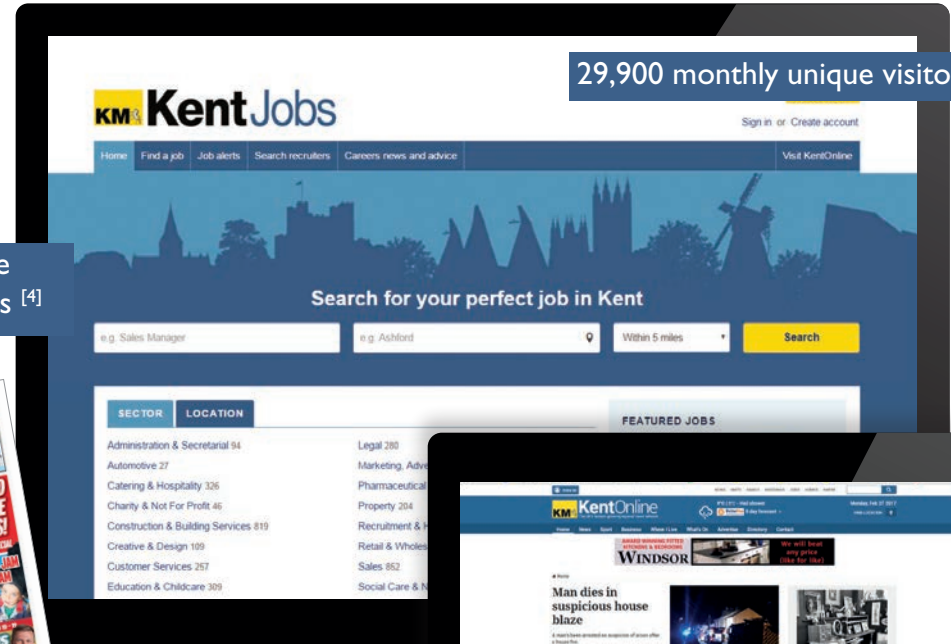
29,900 monthly unique visito

e
s [4]

KM KentJobs

Sign in or Create account

Home | Find a job | Job alerts | Search recruiters | Careers news and advice | Visit KentOnline

Search for your perfect job in Kent

e.g. Sales Manager | e.g. Ashford | Within 5 miles | Search

SECTOR | LOCATION

FEATURED JOBS

Administration & Secretarial 94
Automotive 27
Catering & Hospitality 326
Charity & Not For Profit 46
Construction & Building Services 819
Creative & Design 109
Customer Services 257
Education & Childcare 309

Legal 280
Marketing, Adve
Pharmaceutical
Property 204
Recruitment & H
Retail & Wholes
Sales 862
Social Care & N

KM KentOnline

WINDSOR

We will beat any price (like for like)

Man dies in suspicious house blaze